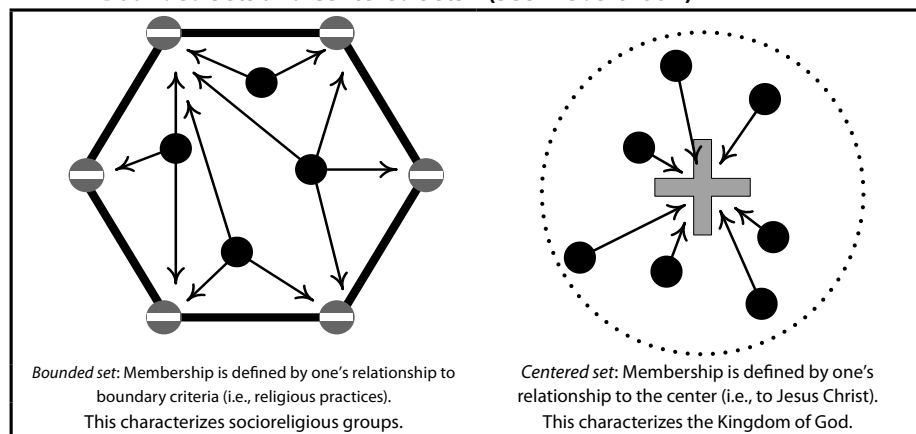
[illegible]

Bounded set: Membership is defined by one's relationship to boundary criteria (i.e., religious practices).
This characterizes socioreligious groups.

Centered set: Membership is defined by one's relationship to the center (i.e., to Jesus Christ).
This characterizes the Kingdom of God.